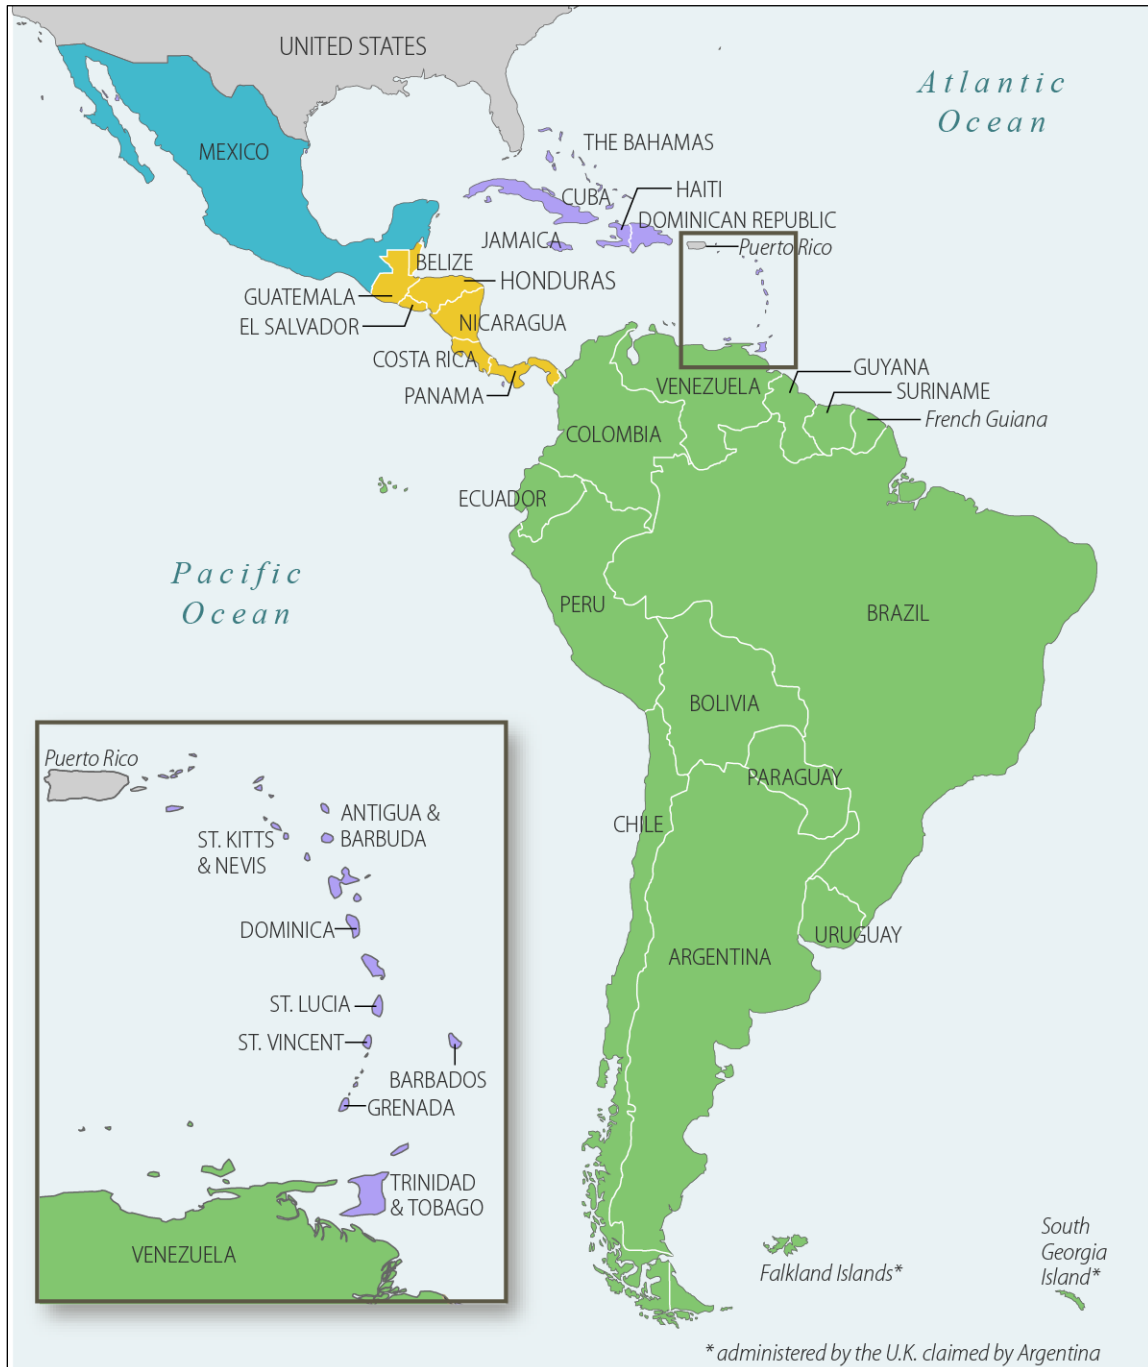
UNITED STATES

Atlantic Ocean

MEXICO

THE BAHAMAS

CUBA

HAITI

DOMINICAN REPUBLIC

JAMAICA

Puerto Rico

BELIZE

HONDURAS

GUATEMALA

EL SALVADOR

NICARAGUA

COSTA RICA

PANAMA

GUYANA

SURINAME

French Guiana

VENEZUELA

COLOMBIA

ECUADOR

Pacific Ocean

PERU

BRAZIL

BOLIVIA

PARAGUAY

CHILE

URUGUAY

ARGENTINA

Falkland Islands*

South Georgia Island*

Puerto Rico

ANTIGUA & BARBUDA

ST. KITTS & NEVIS

DOMINICA

ST. LUCIA

ST. VINCENT

BARBADOS

GRENADA

TRINIDAD & TOBAGO

VENEZUELA

* administered by the U.K. claimed by Argentina